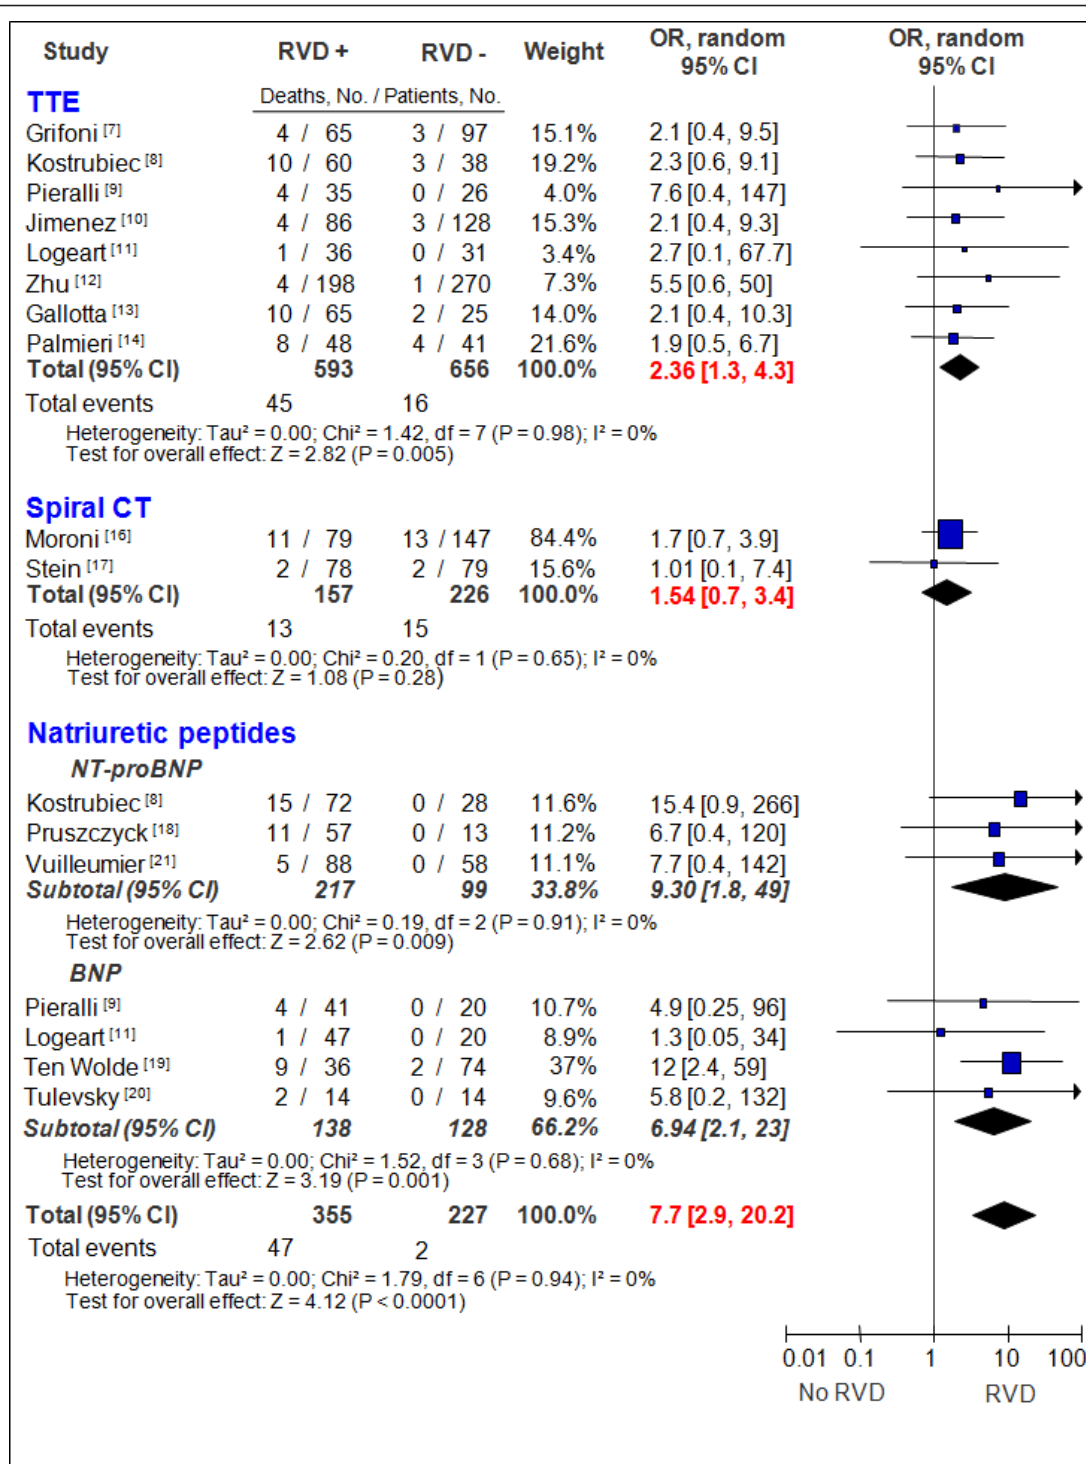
| Study | RVD + | RVD - | Weight | OR, random 95% CI | OR, random 95% CI |
|---|---|---|---|---|---|
| **TTE** | Deaths, No. / Patients, No. | | | | |
| Grifoni [7] | 4 / 65 | 3 / 97 | 15.1% | 2.1 [0.4, 9.5] | |
| Kostrubiec [8] | 10 / 60 | 3 / 38 | 19.2% | 2.3 [0.6, 9.1] | |
| Pieralli [9] | 4 / 35 | 0 / 26 | 4.0% | 7.6 [0.4, 147] | |
| Jimenez [10] | 4 / 86 | 3 / 128 | 15.3% | 2.1 [0.4, 9.3] | |
| Logeart [11] | 1 / 36 | 0 / 31 | 3.4% | 2.7 [0.1, 67.7] | |
| Zhu [12] | 4 / 198 | 1 / 270 | 7.3% | 5.5 [0.6, 50] | |
| Gallotta [13] | 10 / 65 | 2 / 25 | 14.0% | 2.1 [0.4, 10.3] | |
| Palmieri [14] | 8 / 48 | 4 / 41 | 21.6% | 1.9 [0.5, 6.7] | |
| **Total (95% CI)** | **593** | **656** | **100.0%** | **2.36 [1.3, 4.3]** | |
| Total events | 45 | 16 | | | |

Heterogeneity: Tau² = 0.00; Chi² = 1.42, df = 7 (P = 0.98); I² = 0%
Test for overall effect: Z = 2.82 (P = 0.005)

| **Spiral CT** | | | | | |
|---|---|---|---|---|---|
| Moroni [16] | 11 / 79 | 13 / 147 | 84.4% | 1.7 [0.7, 3.9] | |
| Stein [17] | 2 / 78 | 2 / 79 | 15.6% | 1.01 [0.1, 7.4] | |
| **Total (95% CI)** | **157** | **226** | **100.0%** | **1.54 [0.7, 3.4]** | |
| Total events | 13 | 15 | | | |

Heterogeneity: Tau² = 0.00; Chi² = 0.20, df = 1 (P = 0.65); I² = 0%
Test for overall effect: Z = 1.08 (P = 0.28)

**Natriuretic peptides**

*NT-proBNP*

| | | | | | |
|---|---|---|---|---|---|
| Kostrubiec [8] | 15 / 72 | 0 / 28 | 11.6% | 15.4 [0.9, 266] | |
| Pruszczyck [18] | 11 / 57 | 0 / 13 | 11.2% | 6.7 [0.4, 120] | |
| Vuilleumier [21] | 5 / 88 | 0 / 58 | 11.1% | 7.7 [0.4, 142] | |
| ***Subtotal (95% CI)*** | ***217*** | ***99*** | ***33.8%*** | ***9.30 [1.8, 49]*** | |

Heterogeneity: Tau² = 0.00; Chi² = 0.19, df = 2 (P = 0.91); I² = 0%
Test for overall effect: Z = 2.62 (P = 0.009)

*BNP*

| | | | | | |
|---|---|---|---|---|---|
| Pieralli [9] | 4 / 41 | 0 / 20 | 10.7% | 4.9 [0.25, 96] | |
| Logeart [11] | 1 / 47 | 0 / 20 | 8.9% | 1.3 [0.05, 34] | |
| Ten Wolde [19] | 9 / 36 | 2 / 74 | 37% | 12 [2.4, 59] | |
| Tulevsky [20] | 2 / 14 | 0 / 14 | 9.6% | 5.8 [0.2, 132] | |
| ***Subtotal (95% CI)*** | ***138*** | ***128*** | ***66.2%*** | ***6.94 [2.1, 23]*** | |

Heterogeneity: Tau² = 0.00; Chi² = 1.52, df = 3 (P = 0.68); I² = 0%
Test for overall effect: Z = 3.19 (P = 0.001)

| | | | | | |
|---|---|---|---|---|---|
| **Total (95% CI)** | **355** | **227** | **100.0%** | **7.7 [2.9, 20.2]** | |
| Total events | 47 | 2 | | | |

Heterogeneity: Tau² = 0.00; Chi² = 1.79, df = 6 (P = 0.94); I² = 0%
Test for overall effect: Z = 4.12 (P < 0.0001)

0.01 0.1 1 10 100
No RVD RVD